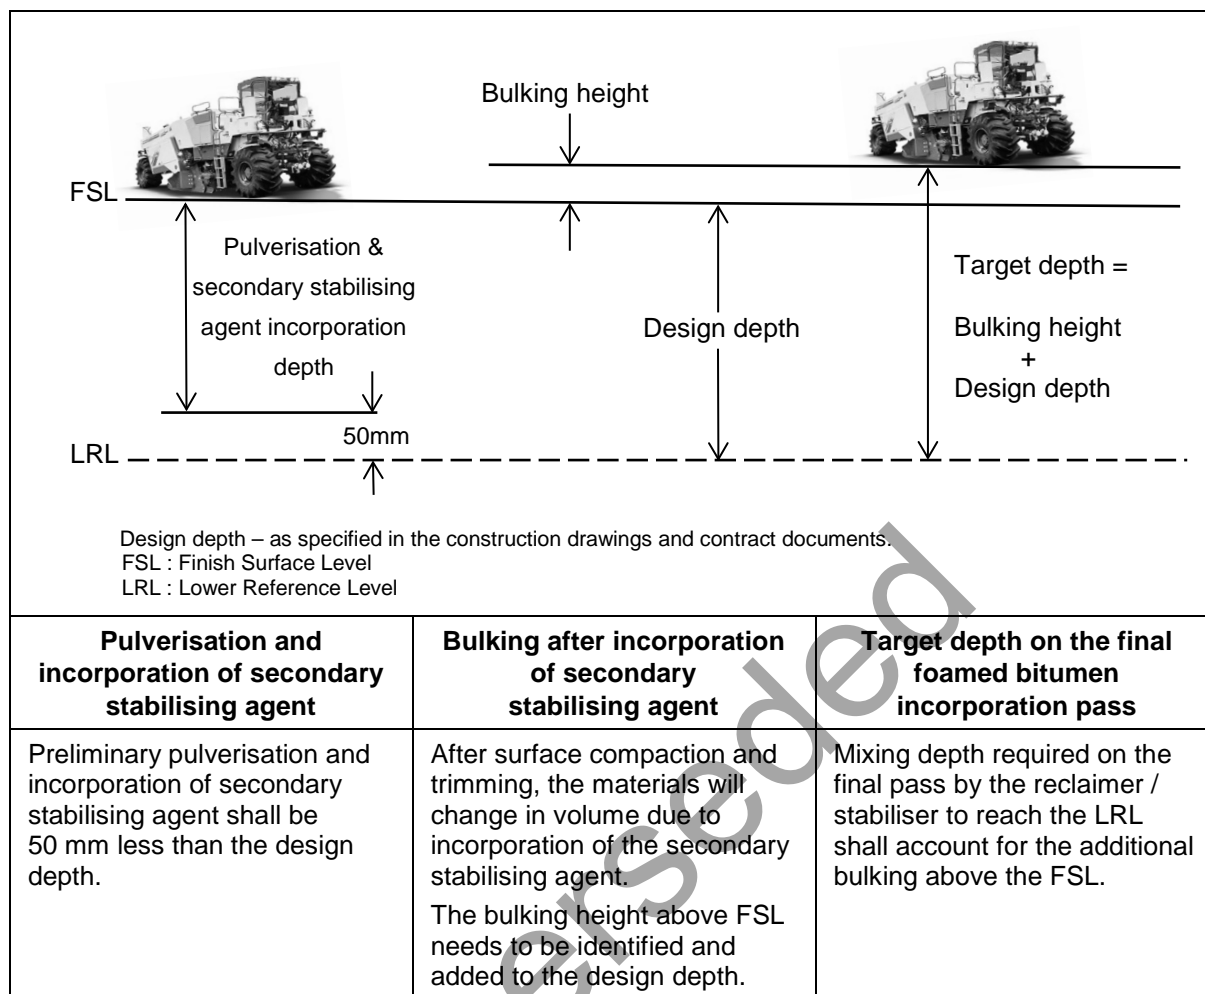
Bulking height

FSL

Pulverisation & secondary stabilising agent incorporation depth

50mm

LRL

Design depth

Target depth =

Bulking height
+
Design depth

Design depth – as specified in the construction drawings and contract documents.
FSL : Finish Surface Level
LRL : Lower Reference Level

| Pulverisation and incorporation of secondary stabilising agent | Bulking after incorporation of secondary stabilising agent | Target depth on the final foamed bitumen incorporation pass |
|---|---|---|
| Preliminary pulverisation and incorporation of secondary stabilising agent shall be 50 mm less than the design depth. | After surface compaction and trimming, the materials will change in volume due to incorporation of the secondary stabilising agent.<br>The bulking height above FSL needs to be identified and added to the design depth. | Mixing depth required on the final pass by the reclaimer / stabiliser to reach the LRL shall account for the additional bulking above the FSL. |

Superseded